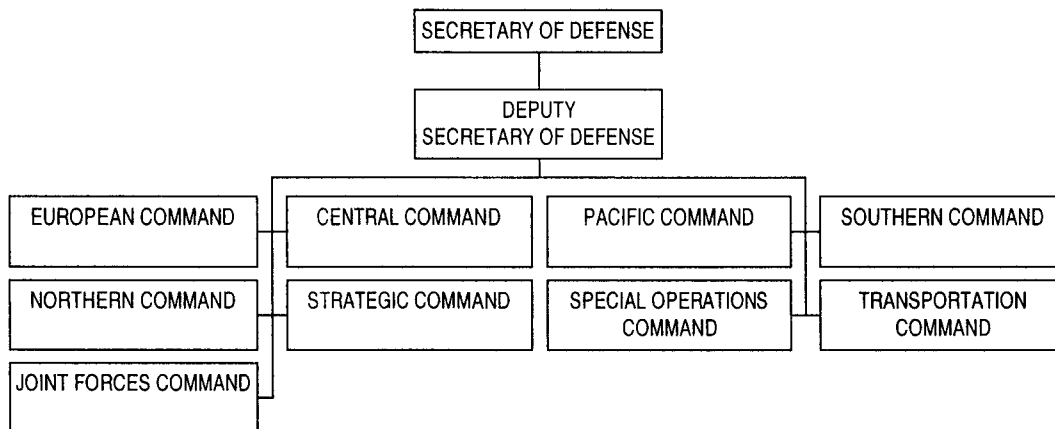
SECRETARY OF DEFENSE

DEPUTY SECRETARY OF DEFENSE

EUROPEAN COMMAND

CENTRAL COMMAND

PACIFIC COMMAND

SOUTHERN COMMAND

NORTHERN COMMAND

STRATEGIC COMMAND

SPECIAL OPERATIONS COMMAND

TRANSPORTATION COMMAND

JOINT FORCES COMMAND